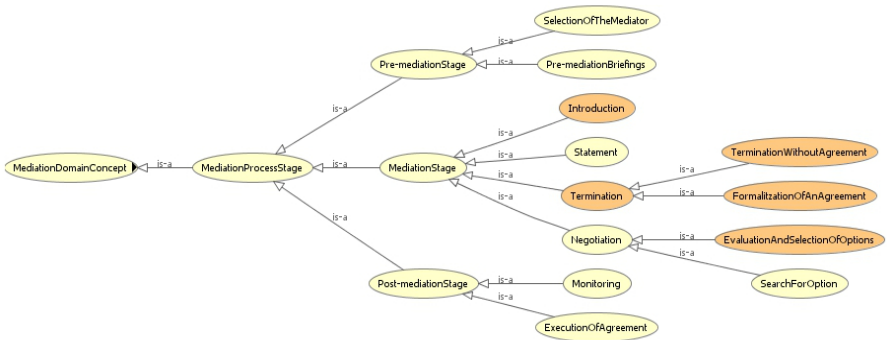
SelectionOfTheMediator

is-a

Pre-mediationStage

is-a

Pre-mediationBriefings

is-a

Introduction

is-a

is-a

Statement

MediationDomainConcept

is-a

MediationProcessStage

is-a

MediationStage

is-a

is-a

TerminationWithoutAgreement

is-a

Termination

is-a

FormalitzationOfAnAgreement

is-a

is-a

Negotiation

is-a

EvaluationAndSelectionOfOptions

is-a

is-a

SearchForOption

Post-mediationStage

is-a

Monitoring

is-a

ExecutionOfAgreement